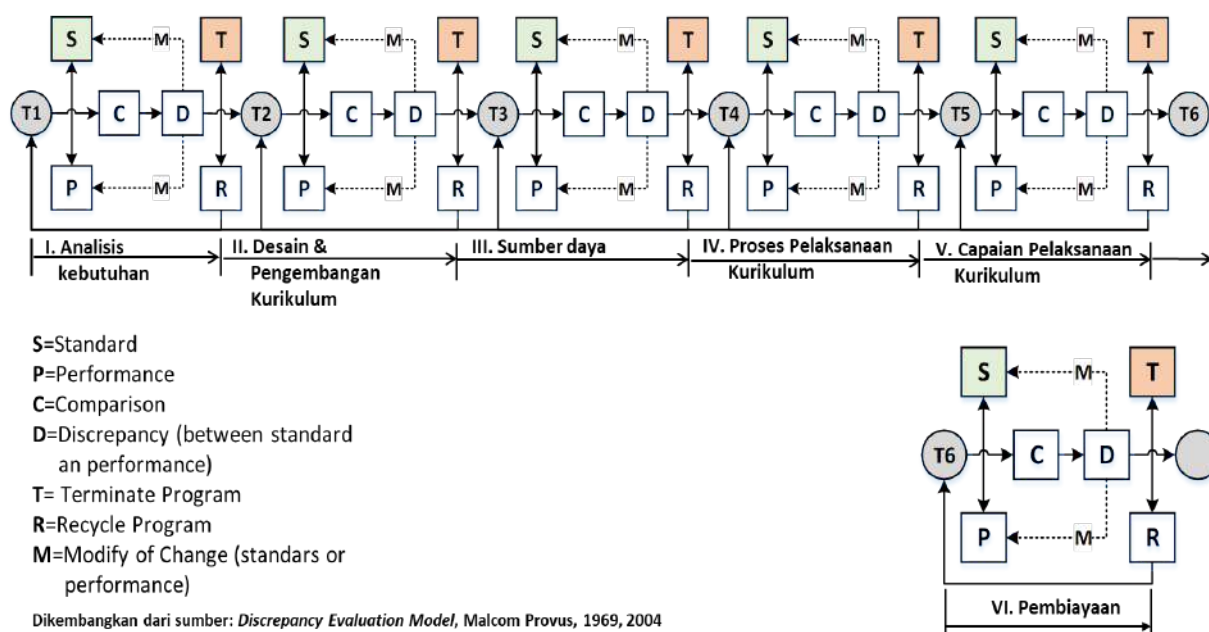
S M T S M T S M T S M T S M T

T1 C D T2 C D T3 C D T4 C D T5 C D T6

P M R P M R P M R P M R P M R

I. Analisis kebutuhan

II. Desain & Pengembangan Kurikulum

III. Sumber daya

IV. Proses Pelaksanaan Kurikulum

V. Capaian Pelaksanaan Kurikulum

S=Standard
P=Performance
C=Comparison
D=Discrepancy (between standard an performance)
T= Terminate Program
R=Recycle Program
M=Modify of Change (standars or performance)

Dikembangkan dari sumber: *Discrepancy Evaluation Model*, Malcom Provus, 1969, 2004

S M T
T6 C D
P M R

VI. Pembiayaan